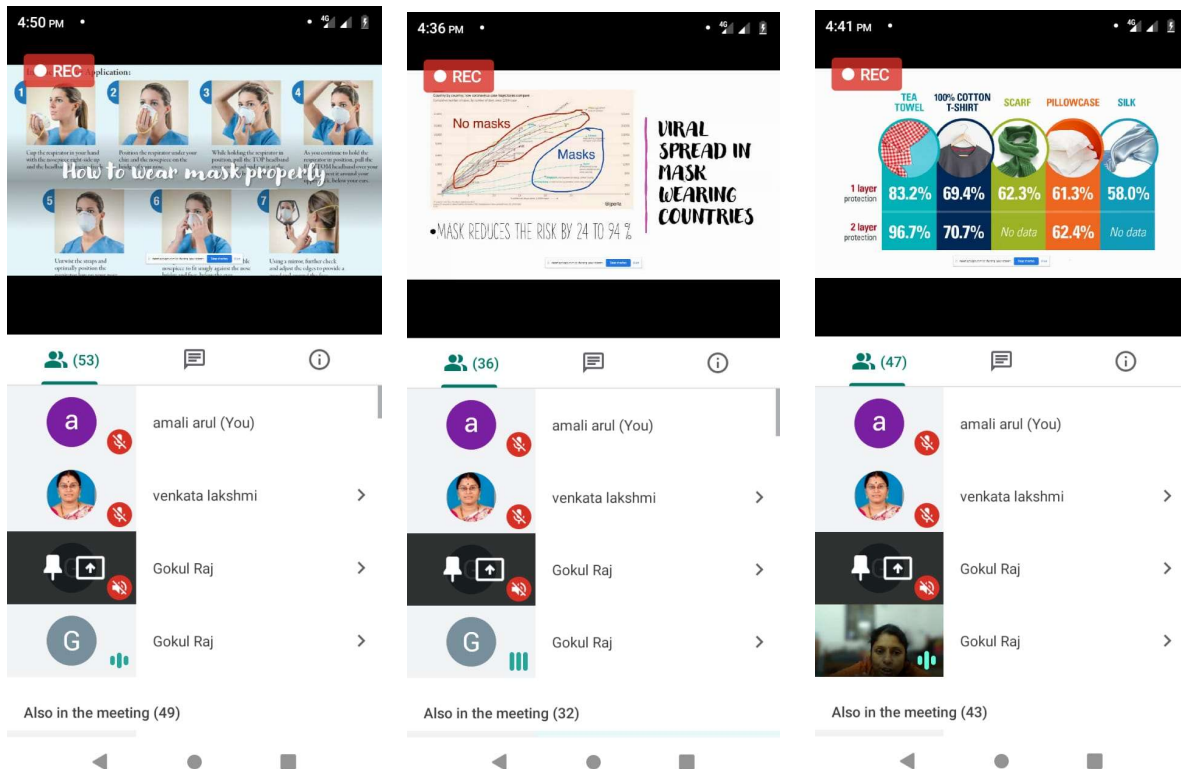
4:50 PM •
4G

REC Application:

1 Cup the respirator in your hand with the nosepiece right side up and the headbands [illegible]
2 Position the respirator under your chin and the nosepiece on the bridge of your nose.
3 While holding the respirator in position, pull the TOP headband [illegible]
4 As you continue to hold the respirator in position, pull the BOTTOM headband over your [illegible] around your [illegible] below your ears.

How to wear mask properly

5 Untwist the straps and optionally position the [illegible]
6 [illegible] nosepiece to fit snugly against the nose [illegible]
7 Using a mirror, further check and adjust the edges to provide a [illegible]

(53)

amali arul (You)
venkata lakshmi
Gokul Raj
Gokul Raj

Also in the meeting (49)

4:36 PM •
4G

REC

No masks
Masks

VIRAL SPREAD IN MASK WEARING COUNTRIES

•MASK REDUCES THE RISK BY 24 TO 94 %

(36)

amali arul (You)
venkata lakshmi
Gokul Raj
Gokul Raj

Also in the meeting (32)

4:41 PM •
4G

REC

| | TEA TOWEL | 100% COTTON T-SHIRT | SCARF | PILLOWCASE | SILK |
|---|---|---|---|---|---|
| 1 layer protection | 83.2% | 69.4% | 62.3% | 61.3% | 58.0% |
| 2 layer protection | 96.7% | 70.7% | No data | 62.4% | No data |

(47)

amali arul (You)
venkata lakshmi
Gokul Raj
Gokul Raj

Also in the meeting (43)